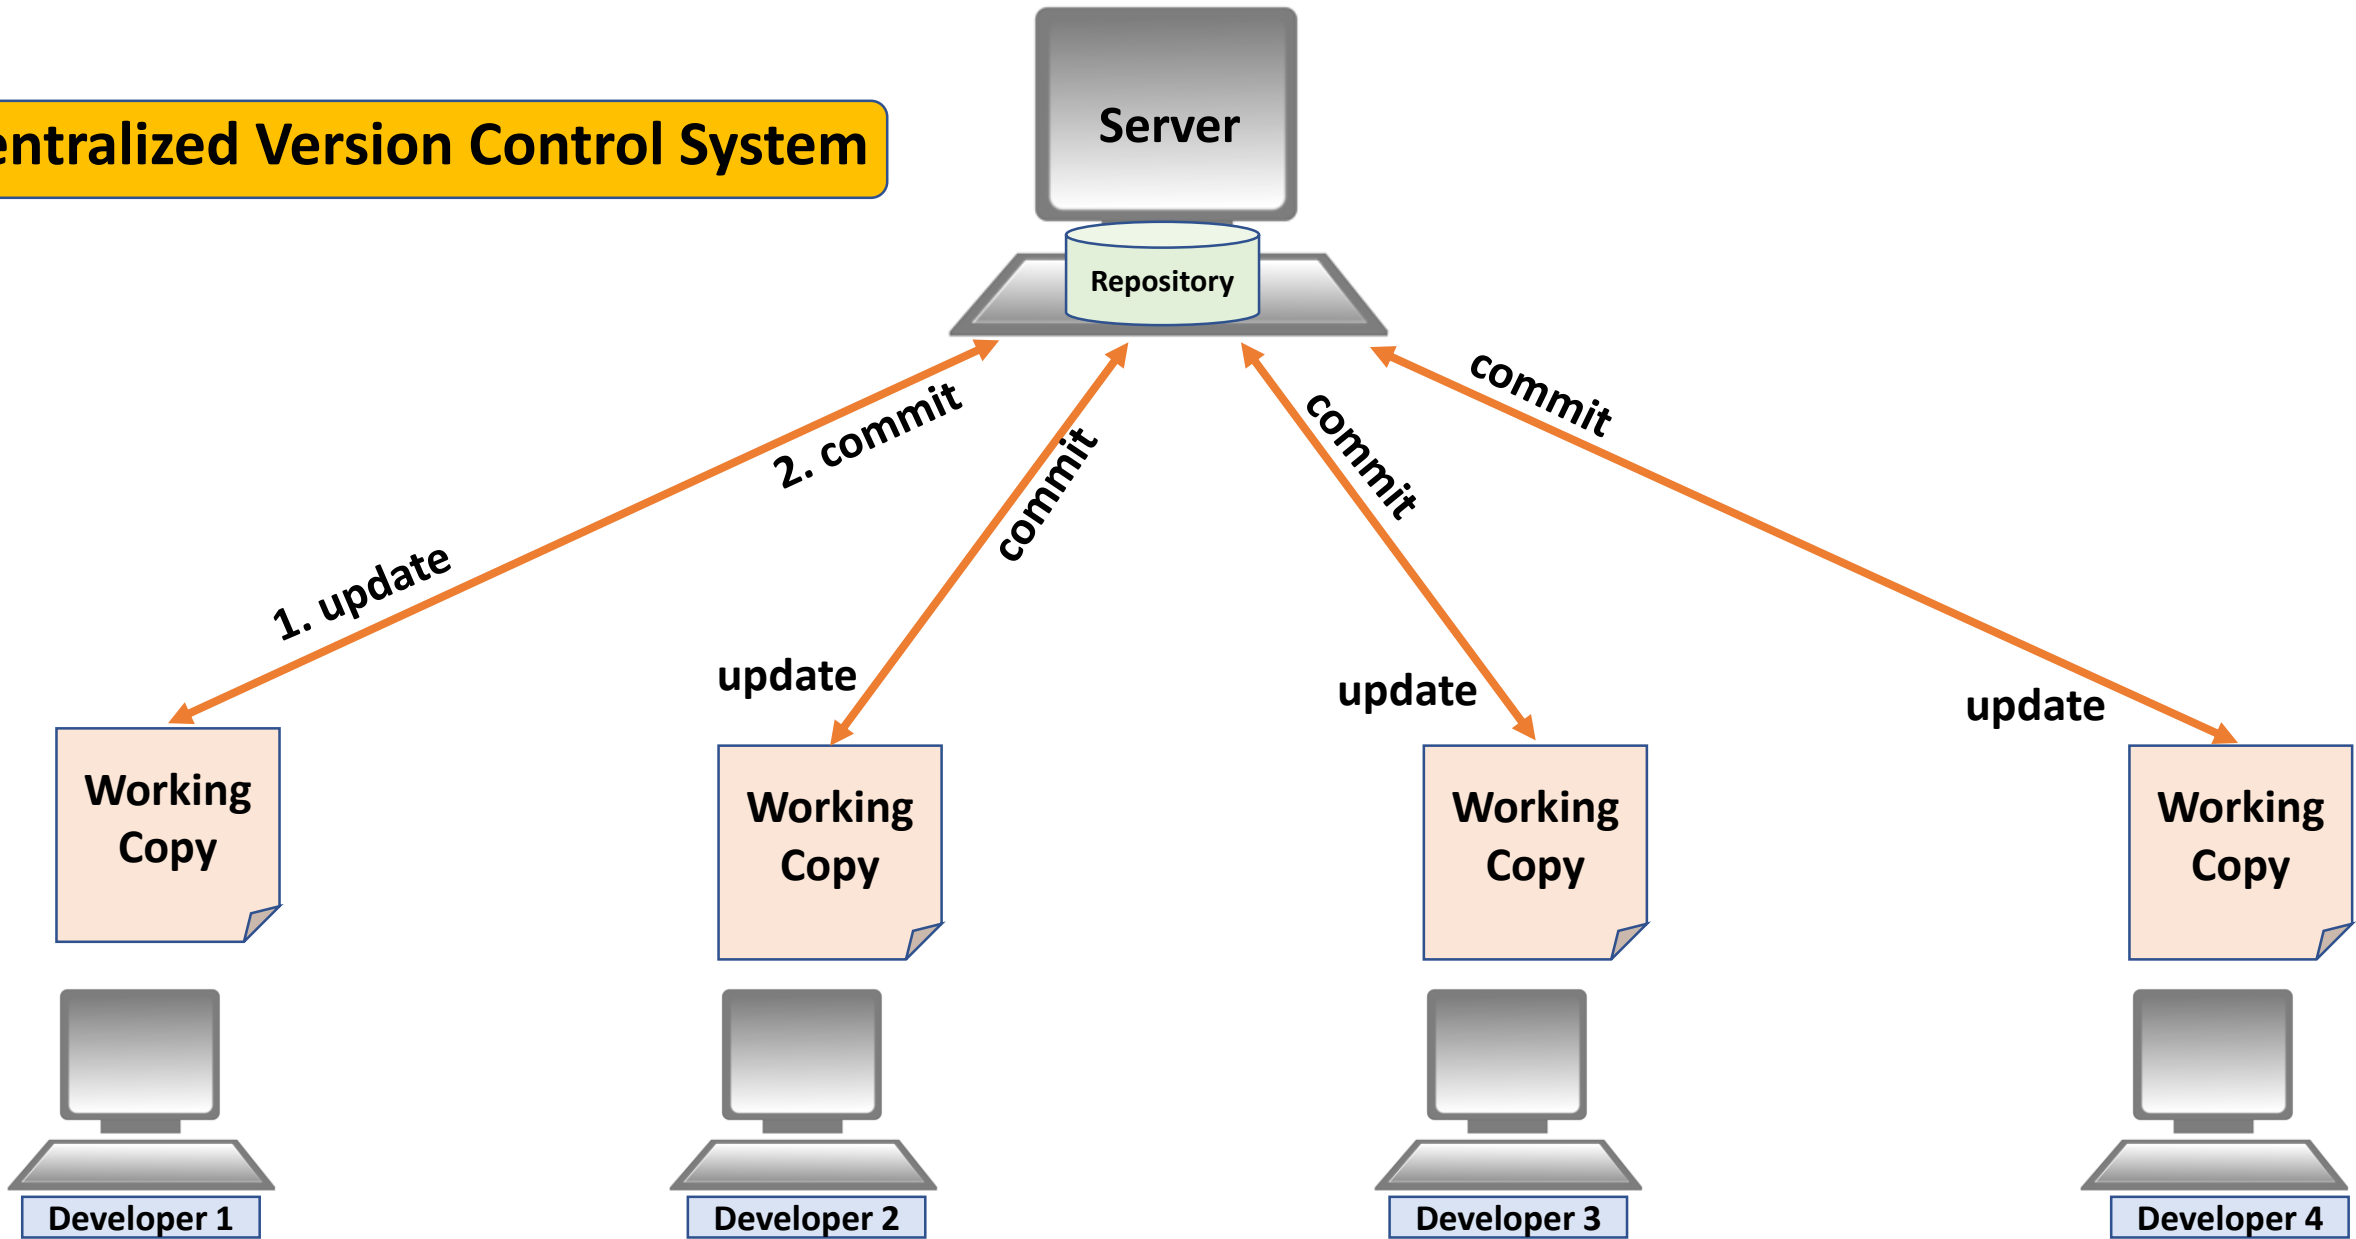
ntralized Version Control System

Server

Repository

2. commit

1. update

commit

update

commit

update

commit

update

Working Copy

Working Copy

Working Copy

Working Copy

Developer 1

Developer 2

Developer 3

Developer 4